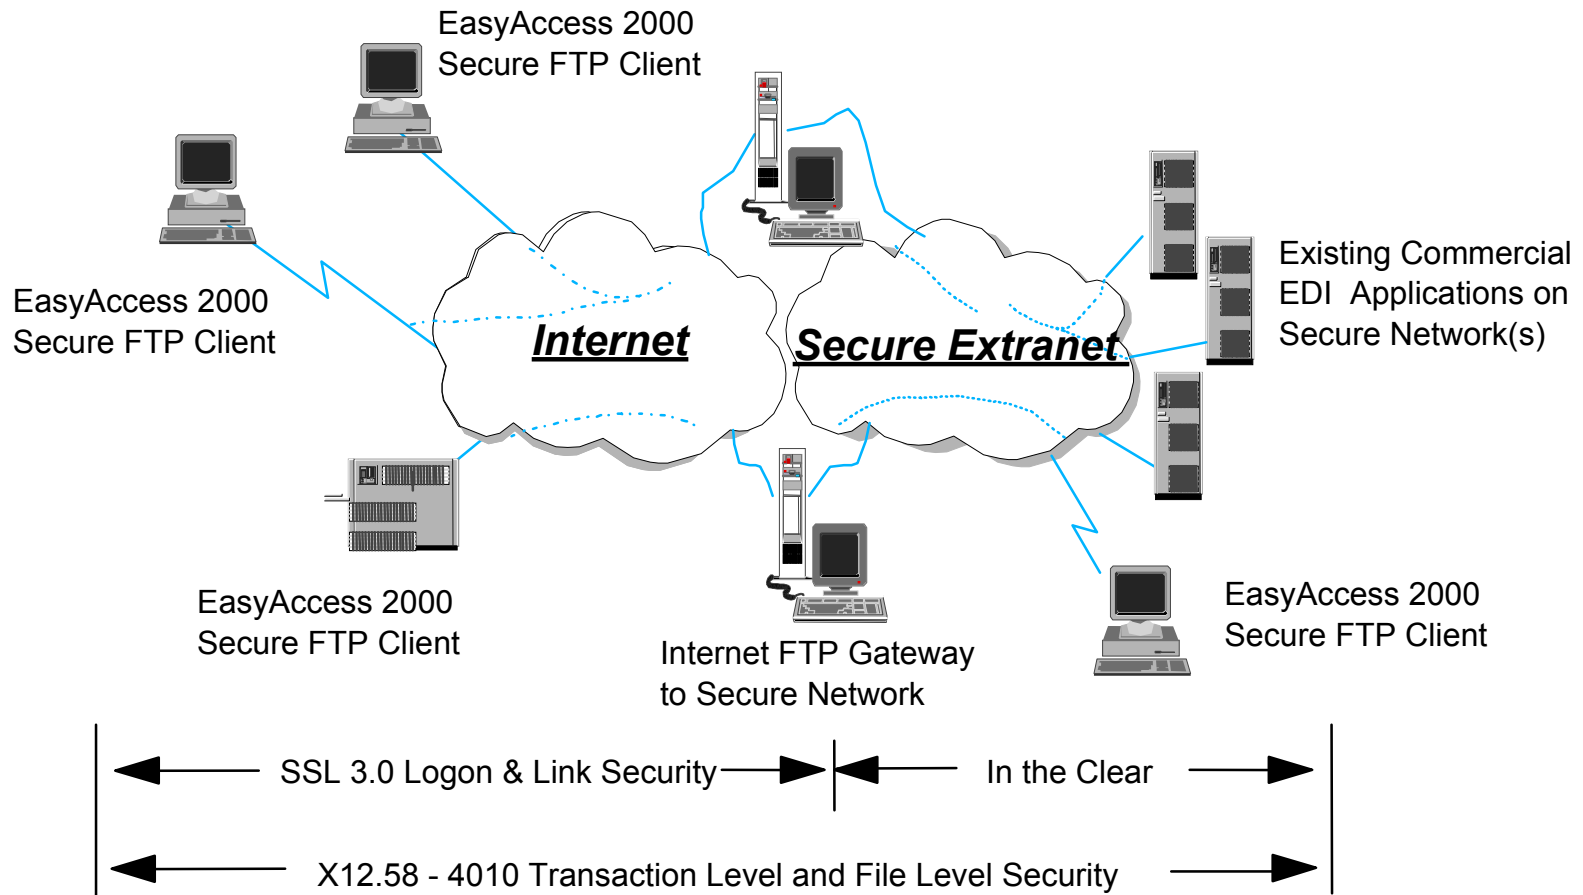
EasyAccess 2000
Secure FTP Client

EasyAccess 2000
Secure FTP Client

Internet

Secure Extranet

Existing Commercial
EDI Applications on
Secure Network(s)

EasyAccess 2000
Secure FTP Client

Internet FTP Gateway
to Secure Network

EasyAccess 2000
Secure FTP Client

SSL 3.0 Logon & Link Security

In the Clear

X12.58 - 4010 Transaction Level and File Level Security